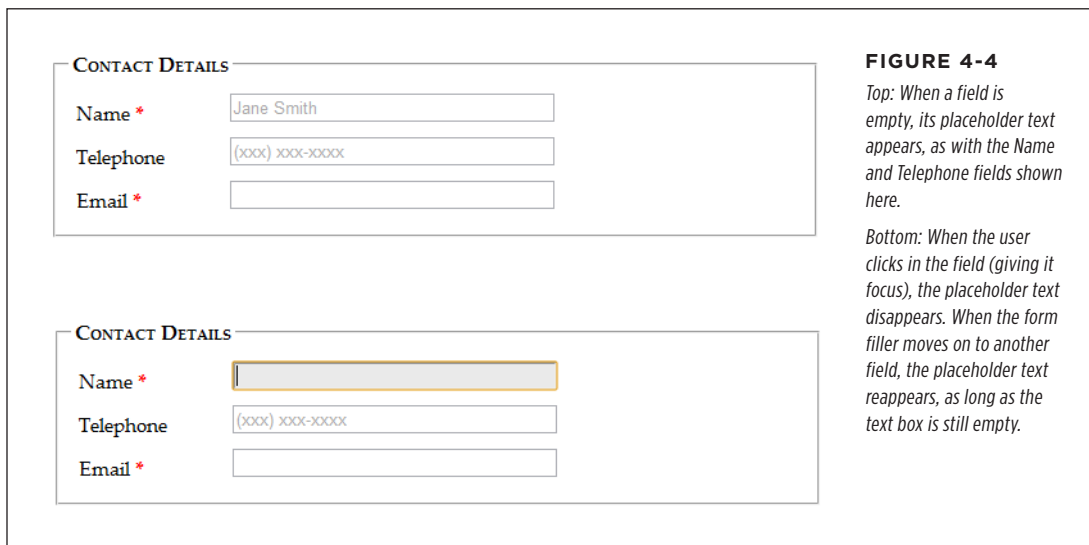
Contact Details

Name *
Jane Smith
Telephone
(xxx) xxx-xxxx
Email *

Contact Details

Name *
Telephone
(xxx) xxx-xxxx
Email *

FIGURE 4-4

Top: When a field is empty, its placeholder text appears, as with the Name and Telephone fields shown here.

Bottom: When the user clicks in the field (giving it focus), the placeholder text disappears. When the form filler moves on to another field, the placeholder text reappears, as long as the text box is still empty.